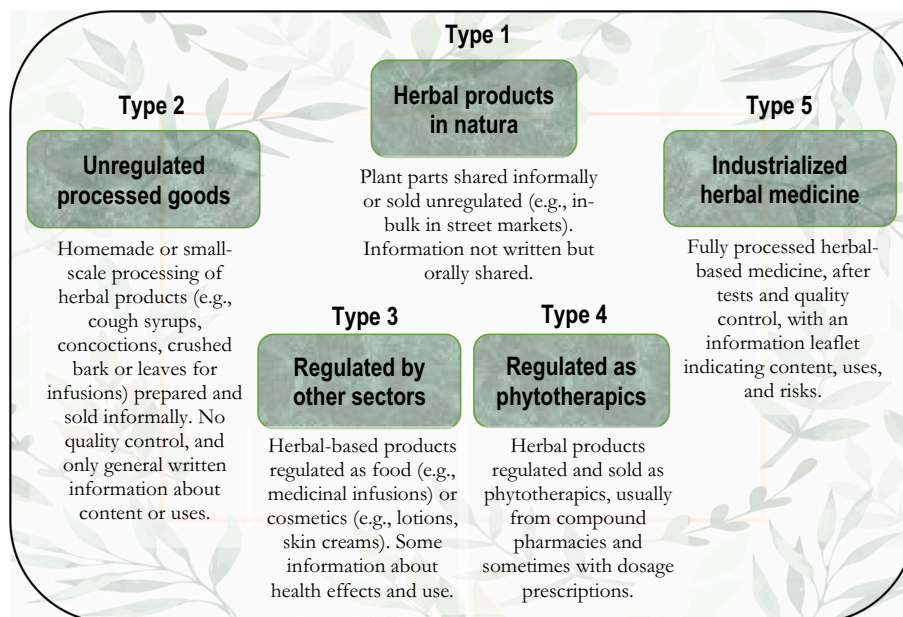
Type 1

Herbal products in natura

Plant parts shared informally or sold unregulated (e.g., in-bulk in street markets). Information not written but orally shared.

Type 2

Unregulated processed goods

Homemade or small-scale processing of herbal products (e.g., cough syrups, concoctions, crushed bark or leaves for infusions) prepared and sold informally. No quality control, and only general written information about content or uses.

Type 3

Regulated by other sectors

Herbal-based products regulated as food (e.g., medicinal infusions) or cosmetics (e.g., lotions, skin creams). Some information about health effects and use.

Type 4

Regulated as phytotherapics

Herbal products regulated and sold as phytotherapics, usually from compound pharmacies and sometimes with dosage prescriptions.

Type 5

Industrialized herbal medicine

Fully processed herbal-based medicine, after tests and quality control, with an information leaflet indicating content, uses, and risks.